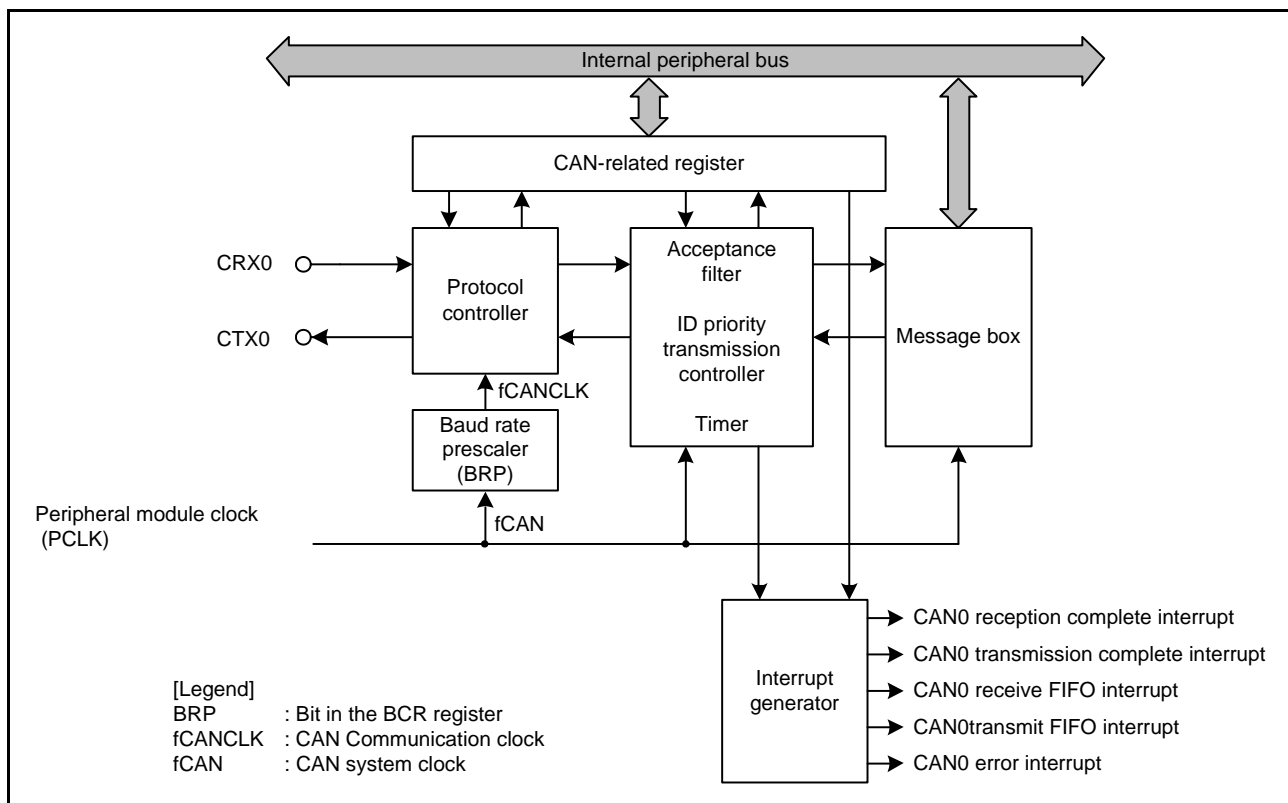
Internal peripheral bus

CAN-related register

CRX0

CTX0

Protocol controller

Acceptance filter

ID priority transmission controller

Timer

Message box

fCANCLK

Baud rate prescaler (BRP)

Peripheral module clock (PCLK)

fCAN

Interrupt generator

CAN0 reception complete interrupt

CAN0 transmission complete interrupt

CAN0 receive FIFO interrupt

CAN0transmit FIFO interrupt

CAN0 error interrupt

[Legend]
BRP : Bit in the BCR register
fCANCLK : CAN Communication clock
fCAN : CAN system clock